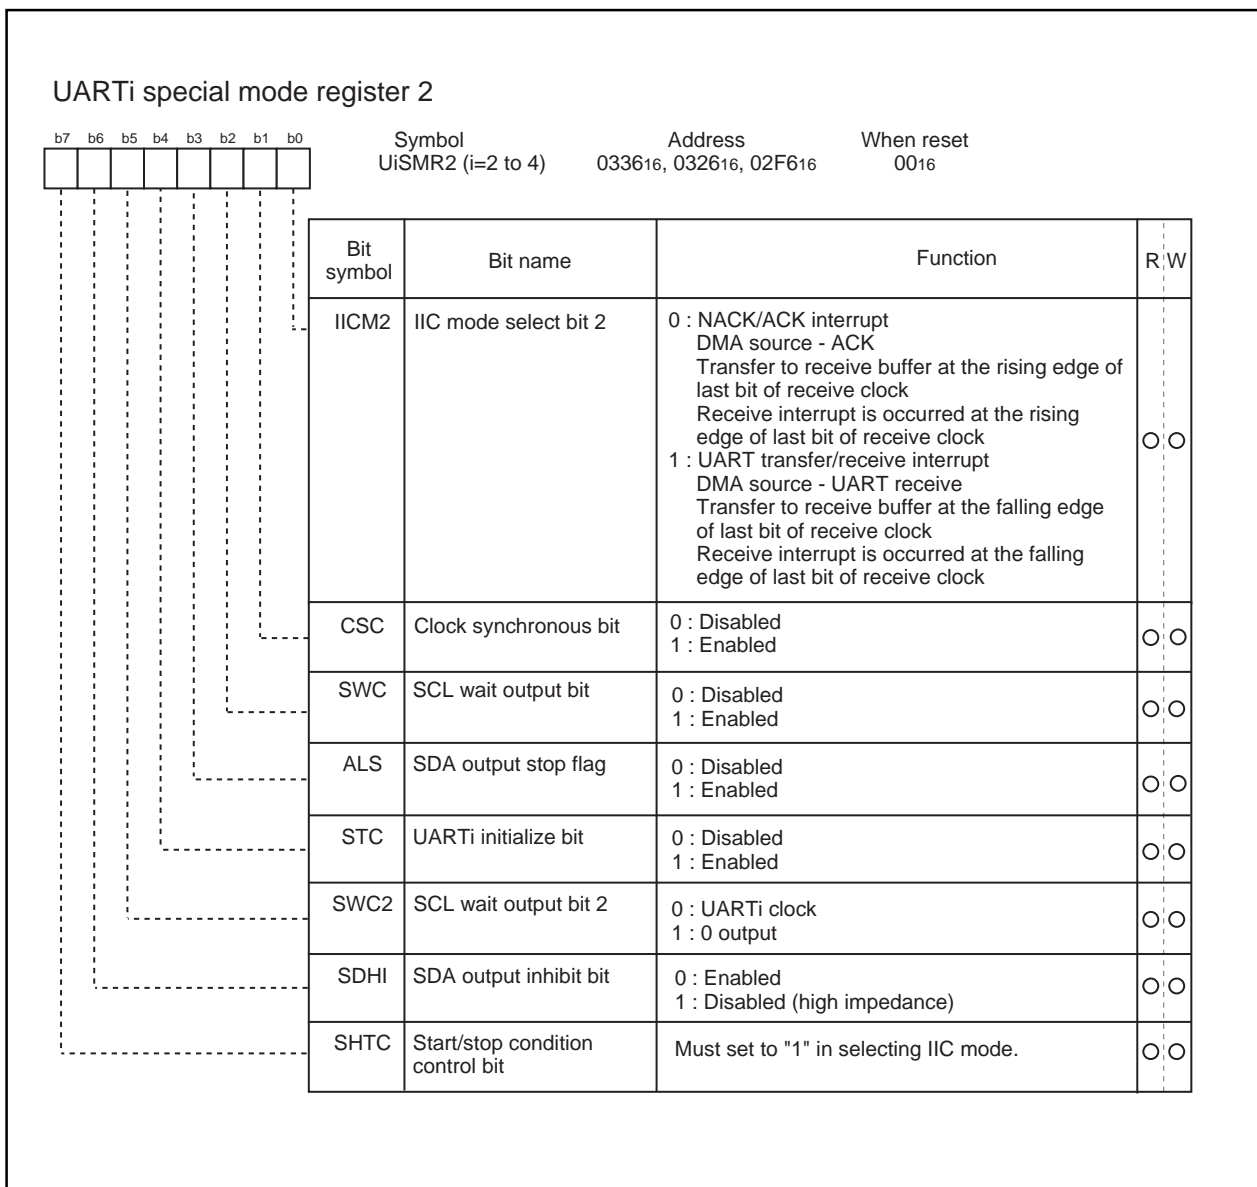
UARTi special mode register 2

b7 b6 b5 b4 b3 b2 b1 b0

Symbol
UiSMR2 (i=2 to 4)

Address
$0336_{16}$, $0326_{16}$, $02F6_{16}$

When reset
$00_{16}$

| Bit symbol | Bit name | Function | R | W |
|---|---|---|---|---|
| IICM2 | IIC mode select bit 2 | 0 : NACK/ACK interrupt DMA source - ACK Transfer to receive buffer at the rising edge of last bit of receive clock Receive interrupt is occurred at the rising edge of last bit of receive clock 1 : UART transfer/receive interrupt DMA source - UART receive Transfer to receive buffer at the falling edge of last bit of receive clock Receive interrupt is occurred at the falling edge of last bit of receive clock | O | O |
| CSC | Clock synchronous bit | 0 : Disabled 1 : Enabled | O | O |
| SWC | SCL wait output bit | 0 : Disabled 1 : Enabled | O | O |
| ALS | SDA output stop flag | 0 : Disabled 1 : Enabled | O | O |
| STC | UARTi initialize bit | 0 : Disabled 1 : Enabled | O | O |
| SWC2 | SCL wait output bit 2 | 0 : UARTi clock 1 : 0 output | O | O |
| SDHI | SDA output inhibit bit | 0 : Enabled 1 : Disabled (high impedance) | O | O |
| SHTC | Start/stop condition control bit | Must set to "1" in selecting IIC mode. | O | O |